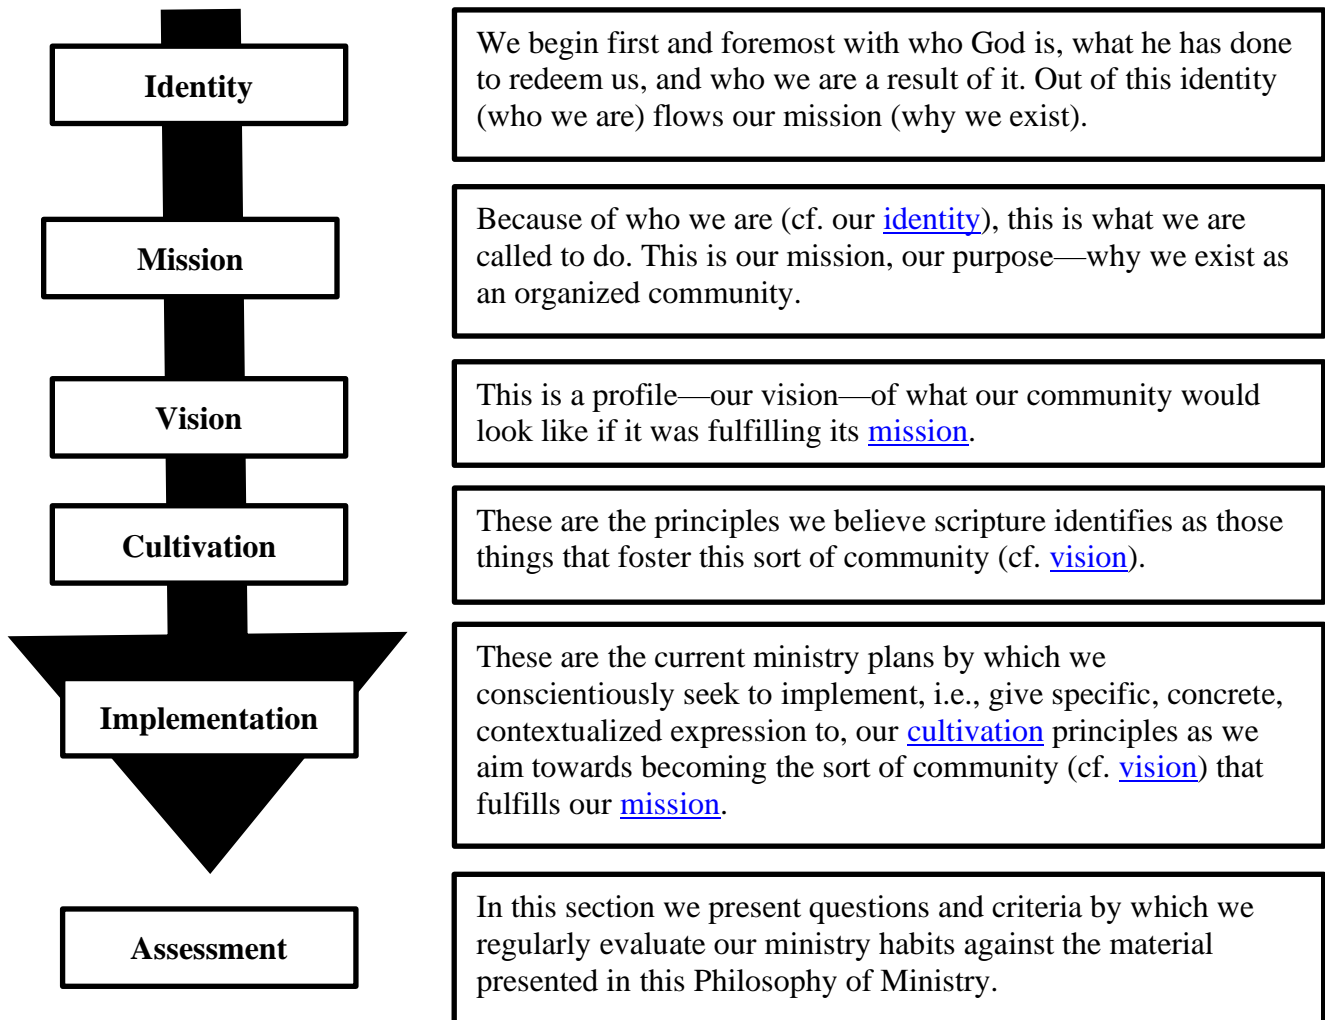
Identity

We begin first and foremost with who God is, what he has done to redeem us, and who we are a result of it. Out of this identity (who we are) flows our mission (why we exist).

Mission

Because of who we are (cf. our identity), this is what we are called to do. This is our mission, our purpose—why we exist as an organized community.

Vision

This is a profile—our vision—of what our community would look like if it was fulfilling its mission.

Cultivation

These are the principles we believe scripture identifies as those things that foster this sort of community (cf. vision).

Implementation

These are the current ministry plans by which we conscientiously seek to implement, i.e., give specific, concrete, contextualized expression to, our cultivation principles as we aim towards becoming the sort of community (cf. vision) that fulfills our mission.

Assessment

In this section we present questions and criteria by which we regularly evaluate our ministry habits against the material presented in this Philosophy of Ministry.